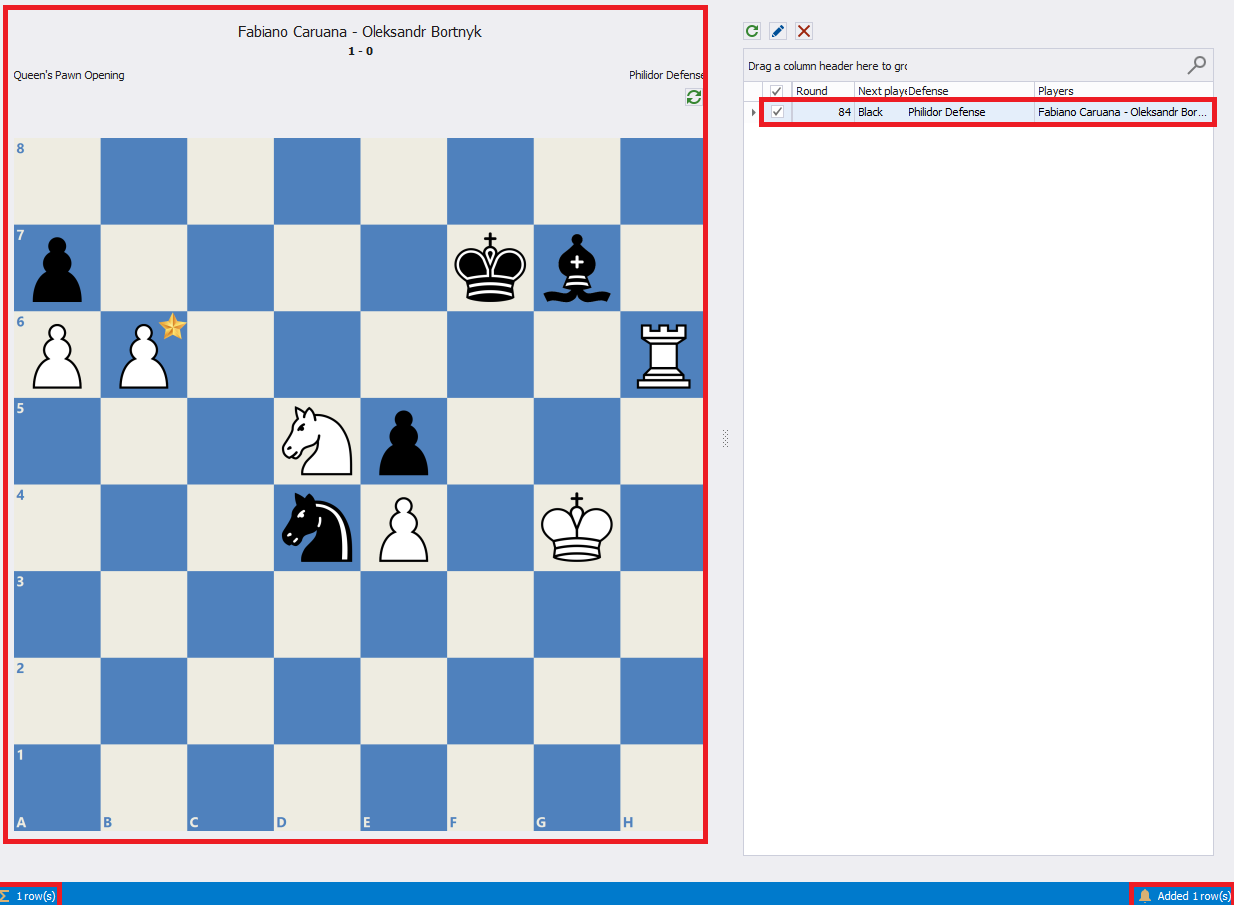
Fabiano Caruana - Oleksandr Bortnyk
1 - 0

Queen's Pawn Opening

Philidor Defense

8
7
6
5
4
3
2
1
A B C D E F G H

Drag a column header here to gro

| | Round | Next playe | Defense | Players |
|---|---|---|---|---|
| ✓ | 84 | Black | Philidor Defense | Fabiano Caruana - Oleksandr Bor... |

1 row(s)

Added 1 row(s)